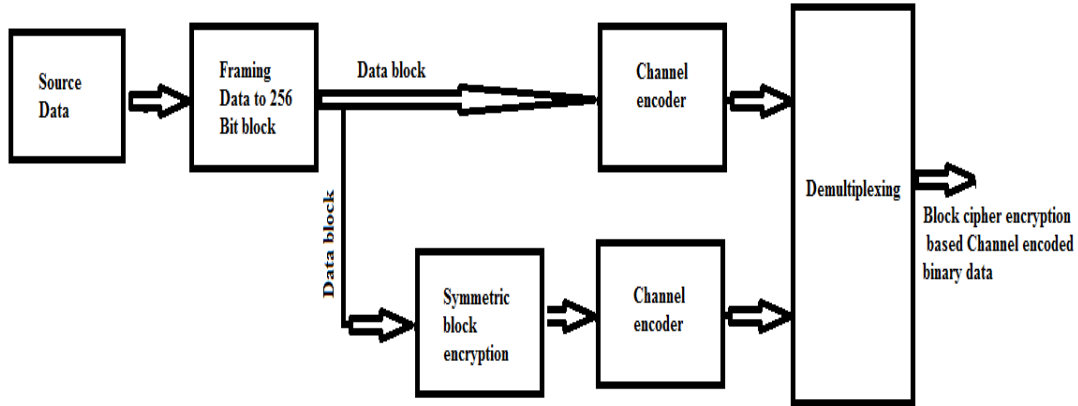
Source Data

Framing Data to 256 Bit block

Data block

Channel encoder

Demultiplexing

Block cipher encryption based Channel encoded binary data

Data block

Symmetric block encryption

Channel encoder